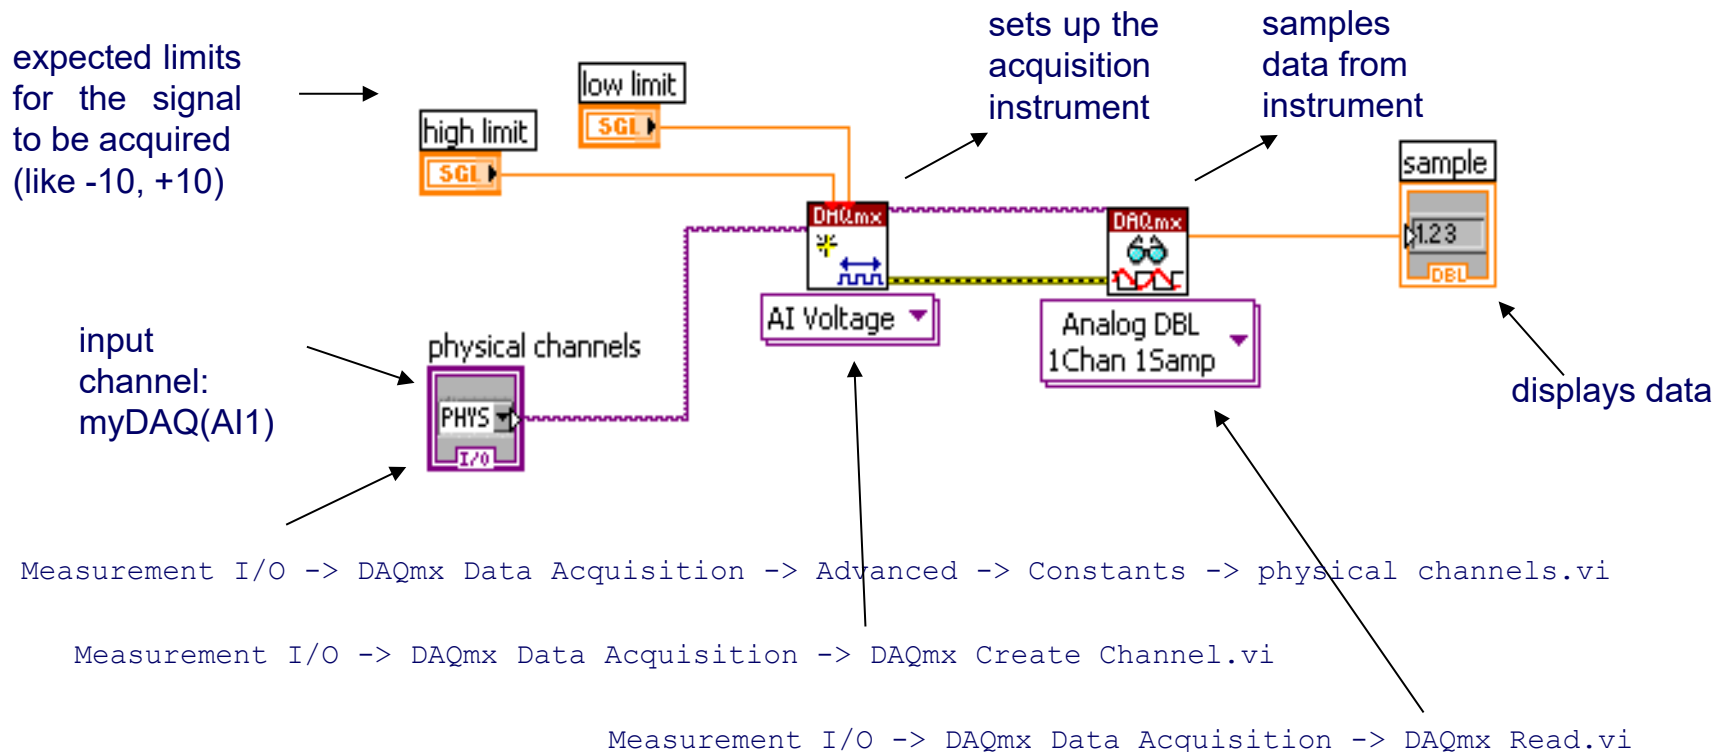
expected limits for the signal to be acquired (like -10, +10)

low limit

SGL

high limit

SGL

sets up the acquisition instrument

samples data from instrument

DAQmx

DAQmx

sample

1.23

DBL

AI Voltage

Analog DBL 1Chan 1Samp

input channel: myDAQ(AI1)

physical channels

PHYS

I/O

displays data

Measurement I/O -> DAQmx Data Acquisition -> Advanced -> Constants -> physical channels.vi

Measurement I/O -> DAQmx Data Acquisition -> DAQmx Create Channel.vi

Measurement I/O -> DAQmx Data Acquisition -> DAQmx Read.vi